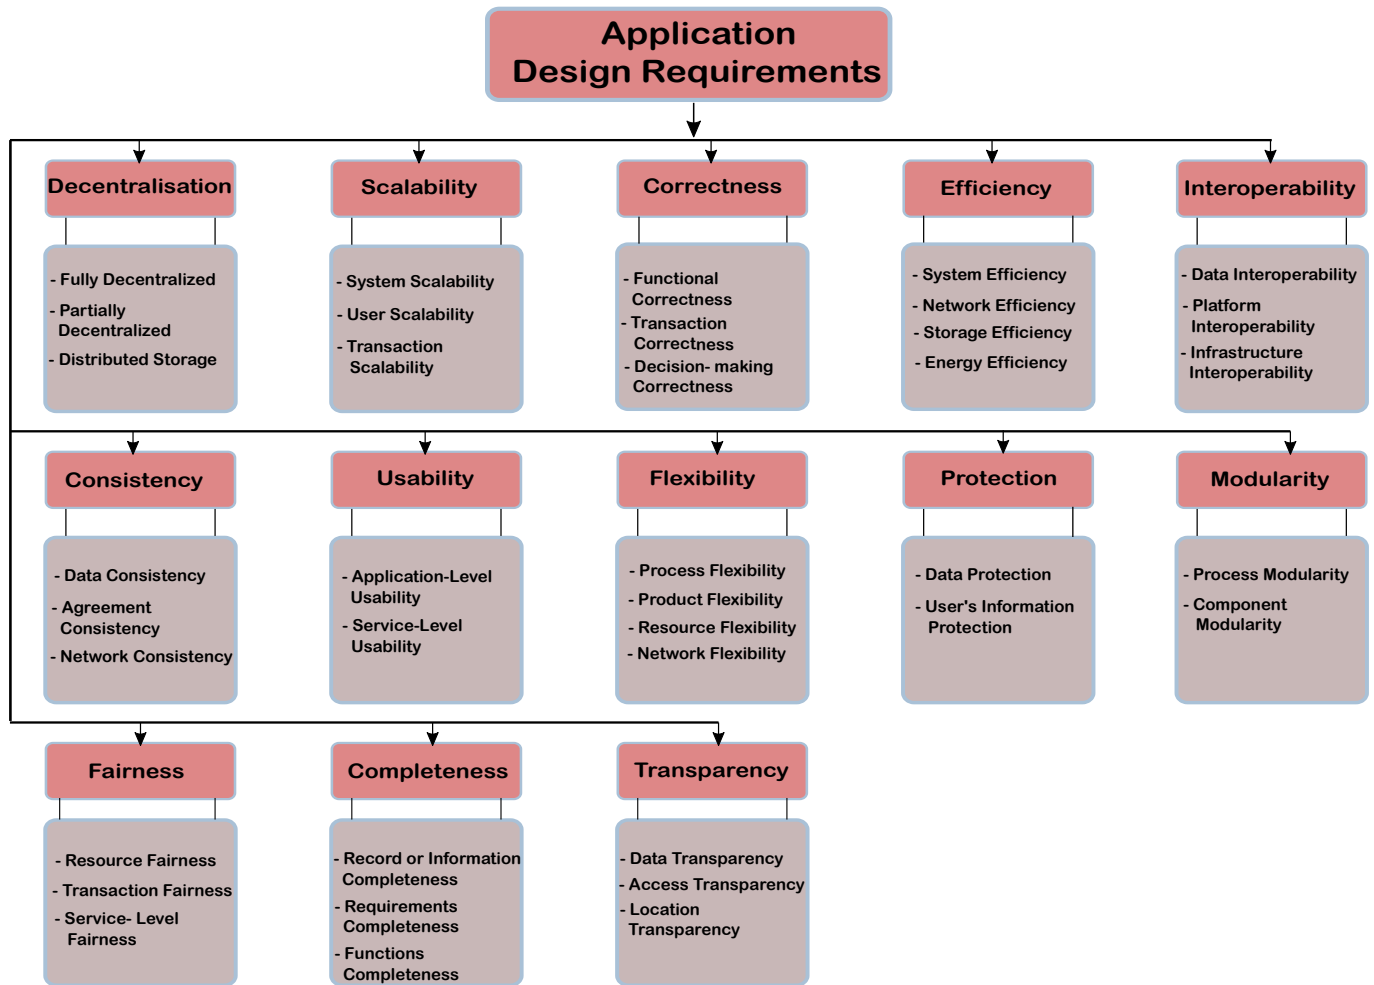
Application Design Requirements

Decentralisation

- Fully Decentralized
- Partially Decentralized
- Distributed Storage

Scalability

- System Scalability
- User Scalability
- Transaction Scalability

Correctness

- Functional Correctness
- Transaction Correctness
- Decision- making Correctness

Efficiency

- System Efficiency
- Network Efficiency
- Storage Efficiency
- Energy Efficiency

Interoperability

- Data Interoperability
- Platform Interoperability
- Infrastructure Interoperability

Consistency

- Data Consistency
- Agreement Consistency
- Network Consistency

Usability

- Application-Level Usability
- Service-Level Usability

Flexibility

- Process Flexibility
- Product Flexibility
- Resource Flexibility
- Network Flexibility

Protection

- Data Protection
- User's Information Protection

Modularity

- Process Modularity
- Component Modularity

Fairness

- Resource Fairness
- Transaction Fairness
- Service- Level Fairness

Completeness

- Record or Information Completeness
- Requirements Completeness
- Functions Completeness

Transparency

- Data Transparency
- Access Transparency
- Location Transparency